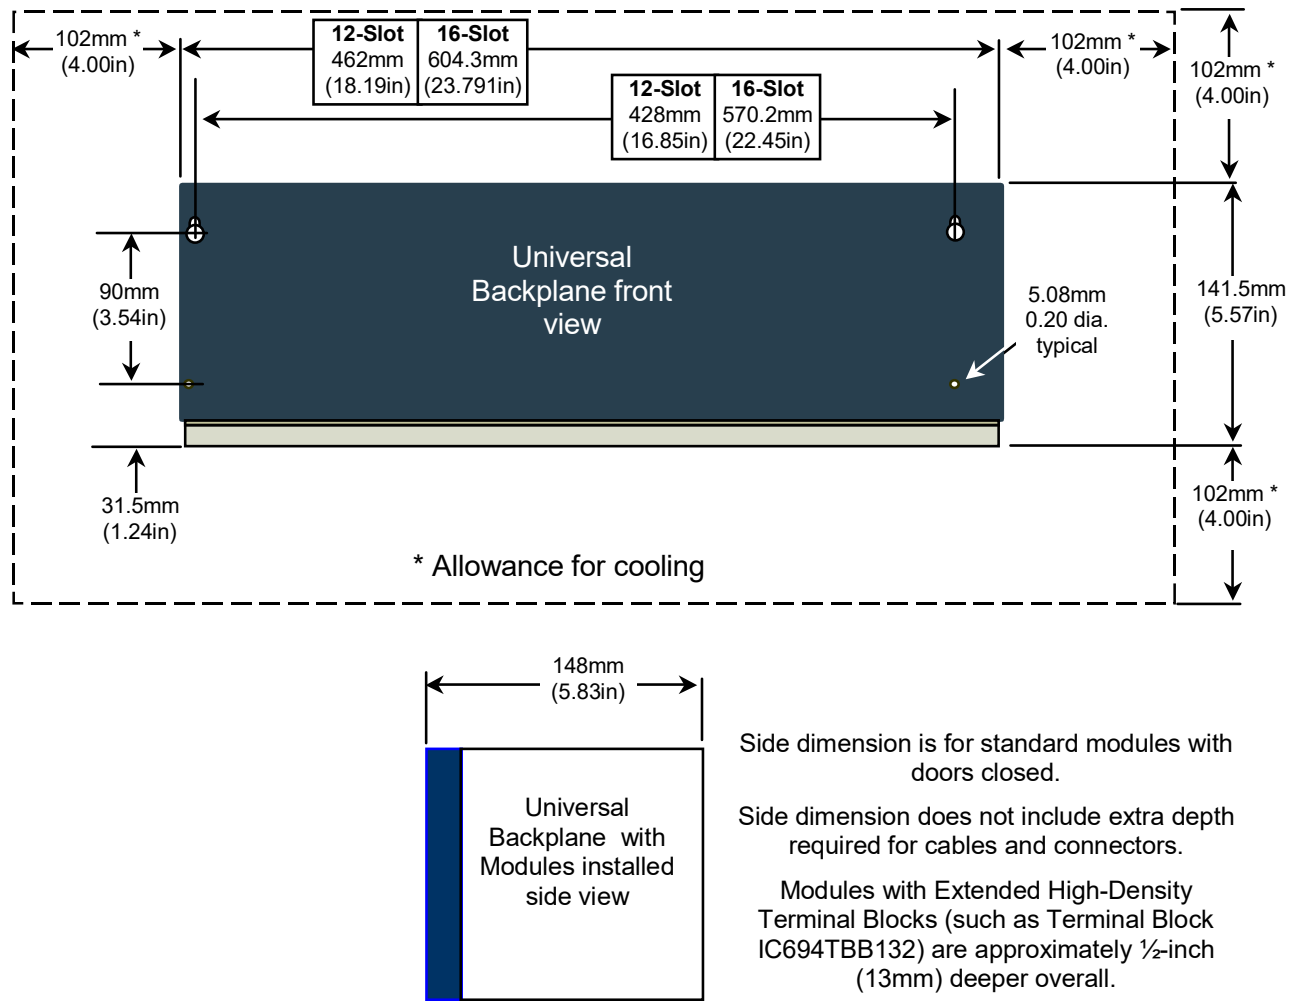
102mm *
(4.00in)

| 12-Slot | 16-Slot |
|---|---|
| 462mm (18.19in) | 604.3mm (23.791in) |

102mm *
(4.00in)

102mm *
(4.00in)

| 12-Slot | 16-Slot |
|---|---|
| 428mm (16.85in) | 570.2mm (22.45in) |

90mm
(3.54in)

Universal Backplane front view

5.08mm
0.20 dia.
typical

141.5mm
(5.57in)

31.5mm
(1.24in)

102mm *
(4.00in)

* Allowance for cooling

148mm
(5.83in)

Universal Backplane with Modules installed side view

Side dimension is for standard modules with doors closed.

Side dimension does not include extra depth required for cables and connectors.

Modules with Extended High-Density Terminal Blocks (such as Terminal Block IC694TBB132) are approximately ½-inch (13mm) deeper overall.